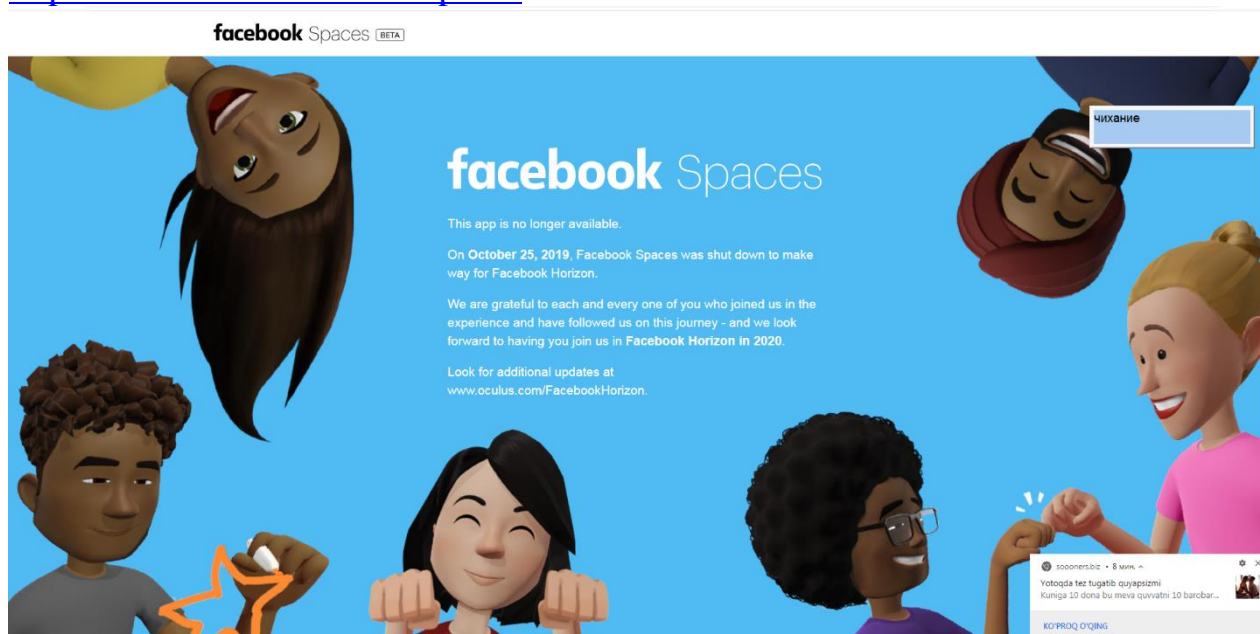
facebook Spaces BETA

чихание

facebook Spaces

This app is no longer available.

On October 25, 2019, Facebook Spaces was shut down to make way for Facebook Horizon.

We are grateful to each and every one of you who joined us in the experience and have followed us on this journey - and we look forward to having you join us in Facebook Horizon in 2020.

Look for additional updates at www.oculus.com/FacebookHorizon.

sooners.biz • 8 мин.

Yotoqda tez tugatib quyapsizmi

Kuniga 10 dona bu meva quvvatni 10 barobar...

KO'PROQ O'QING